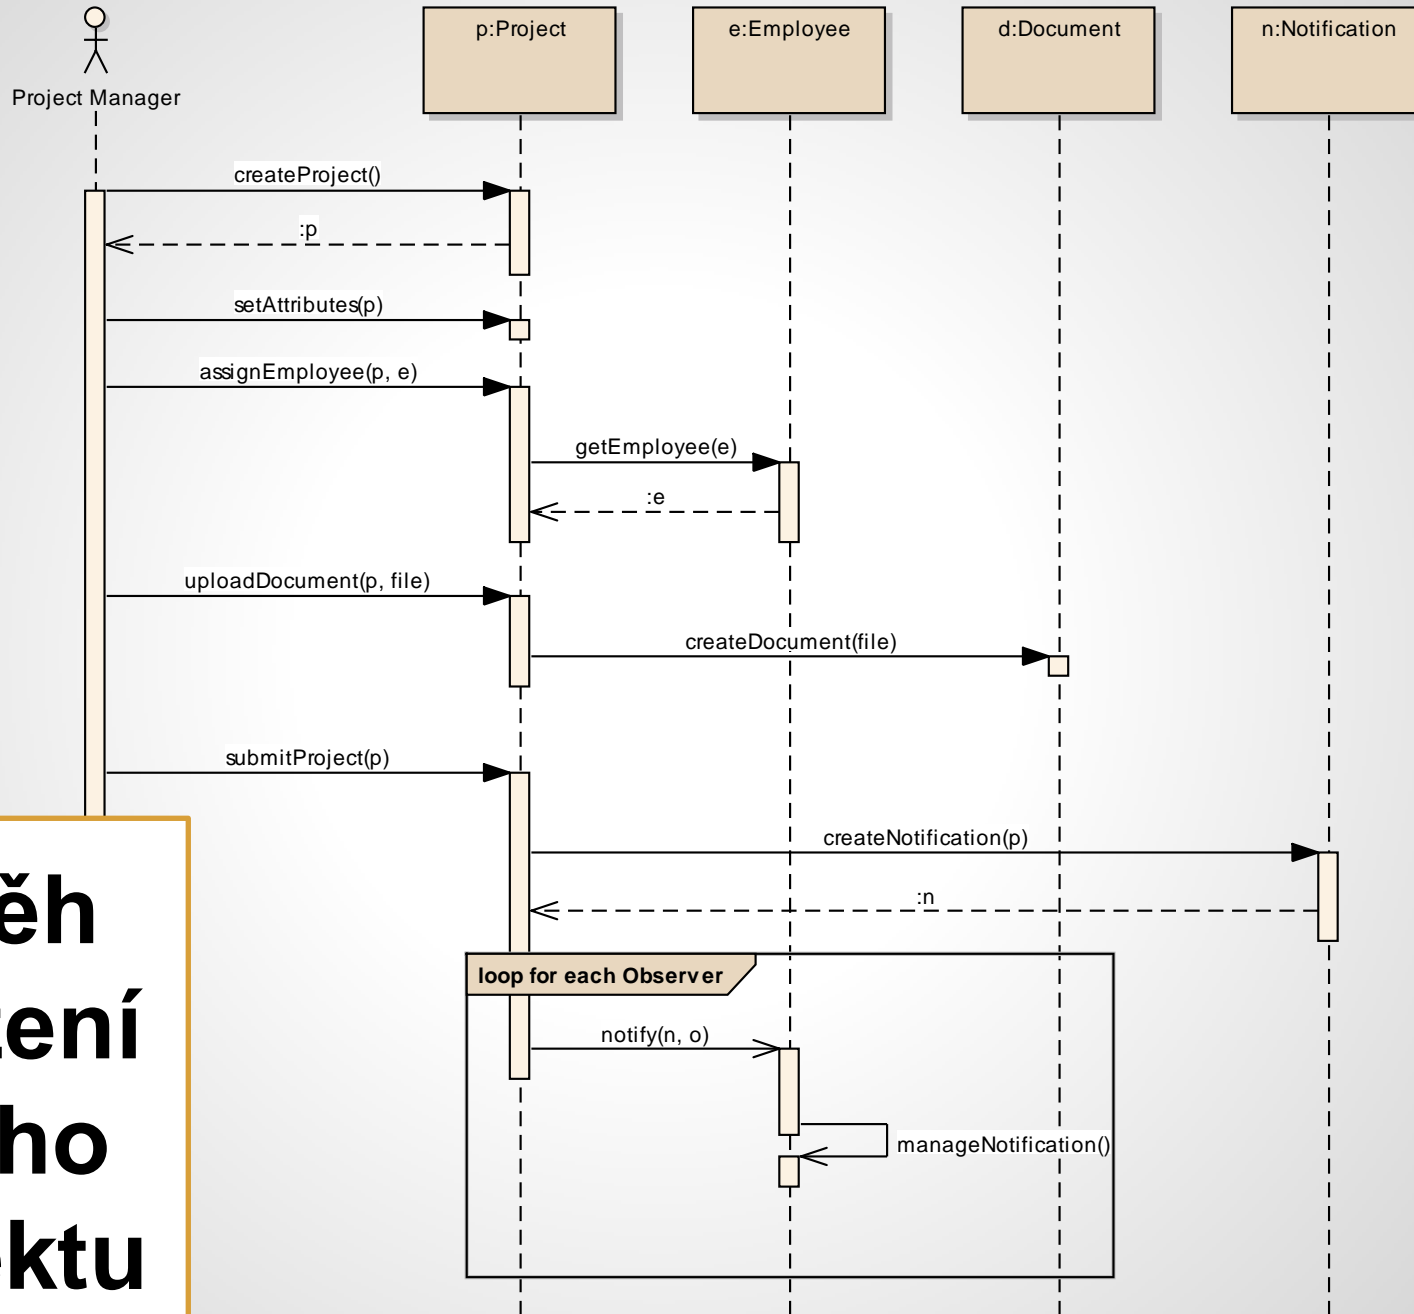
Project Manager

p:Project

e:Employee

d:Document

n:Notification

createProject()

:p

setAttributes(p)

assignEmployee(p, e)

getEmployee(e)

:e

uploadDocument(p, file)

createDocument(file)

submitProject(p)

createNotification(p)

:n

loop for each Observer

notify(n, o)

manageNotification()

ěh
zení
ho
ktu